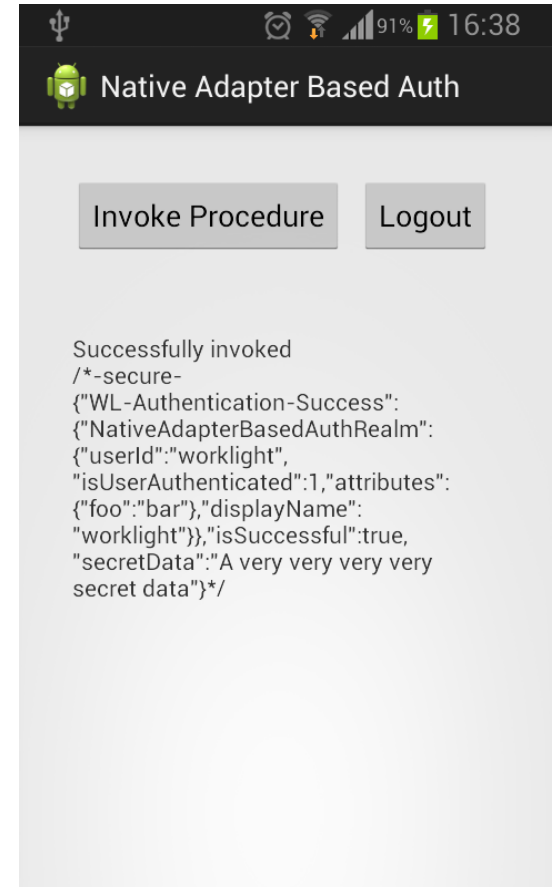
91% 16:38

Native Adapter Based Auth

Invoke Procedure

Logout

Successfully invoked
/*-secure-
{"WL-Authentication-Success":
{"NativeAdapterBasedAuthRealm":
{"userId":"worklight",
"isUserAuthenticated":1,"attributes":
{"foo":"bar"},"displayName":
"worklight"}},"isSuccessful":true,
"secretData":"A very very very very
secret data"}*/